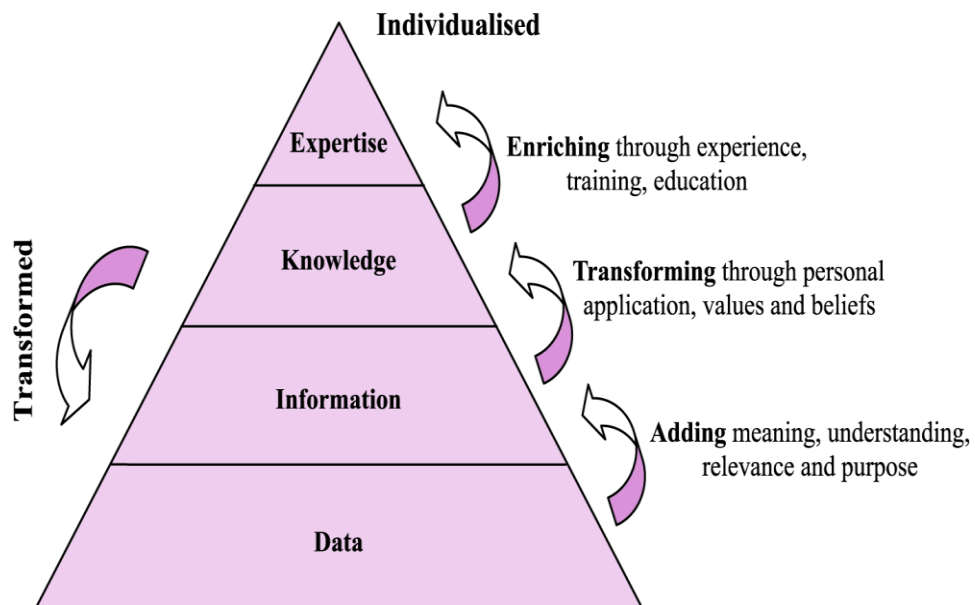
Individualised

Expertise

Knowledge

Information

Data

Transformed

**Enriching** through experience, training, education

**Transforming** through personal application, values and beliefs

**Adding** meaning, understanding, relevance and purpose